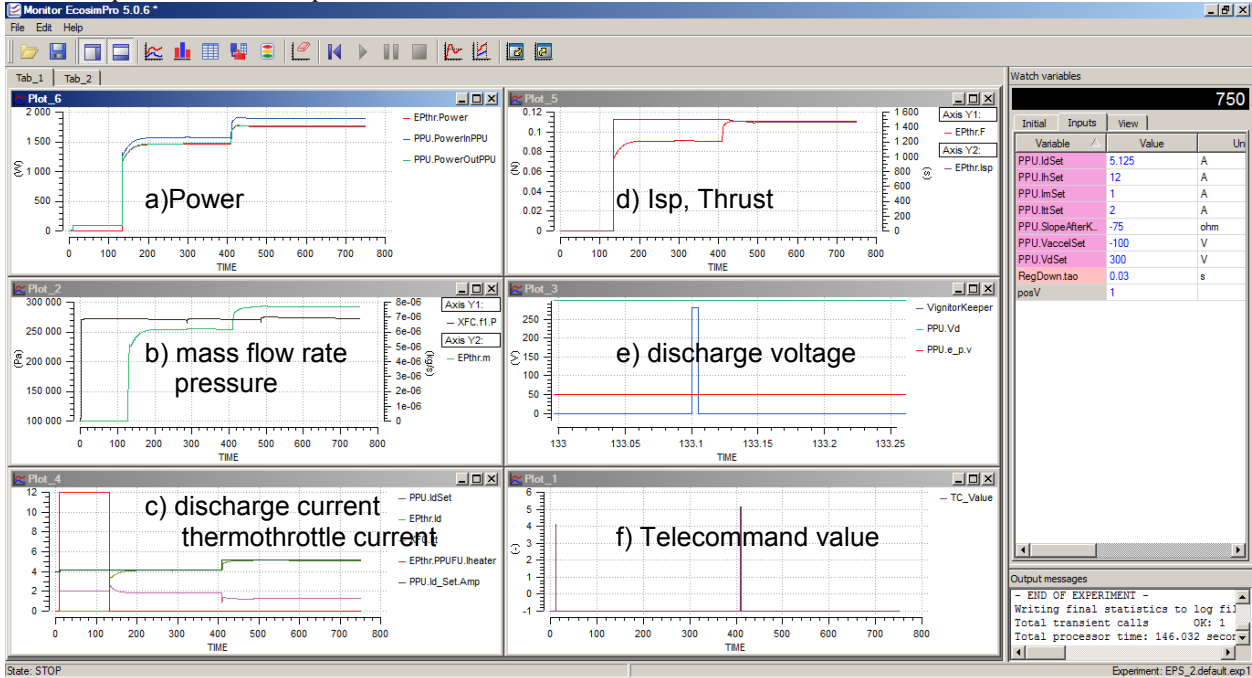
Monitor EcosimPro 5.0.6 *

File Edit Help

Tab_1 Tab_2

Plot_6

2 000
1 500
1 000
500
0
(W)
0 100 200 300 400 500 600 700 800
TIME

EPthr.Power
PPU.PowerInPPU
PPU.PowerOutPPU

a)Power

Plot_5

0.12
0.1
0.08
0.06
0.04
0.02
0
(N)
1 600
1 400
1 200
1 000
800
600
400
200
0
(s)
0 100 200 300 400 500 600 700 800
TIME

Axis Y1:
EPthr.F
Axis Y2:
EPthr.Isp

d) Isp, Thrust

Plot_2

300 000
250 000
200 000
150 000
100 000
(Pa)
8e-06
7e-06
6e-06
5e-06
4e-06
3e-06
2e-06
1e-06
0
(kg/s)
0 100 200 300 400 500 600 700 800
TIME

Axis Y1:
XFC.f1.P
Axis Y2:
EPthr.m

b) mass flow rate pressure

Plot_3

250
200
150
100
50
0
(V)
133 133.05 133.1 133.15 133.2 133.25
TIME

VignitorKeeper
PPU.Vd
PPU.e_p.v

e) discharge voltage

Plot_4

12
10
8
6
4
2
0
0 100 200 300 400 500 600 700 800
TIME

PPU.IdSet
EPthr.Id
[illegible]
EPthr.PPUFU.Iheater
PPU.Id_Set.Amp

c) discharge current thermothrottle current

Plot_1

6
5
4
3
2
1
0
-1
(-)
0 100 200 300 400 500 600 700 800
TIME

TC_Value

f) Telecommand value

Watch variables

750

Initial Inputs View

| Variable | Value | Un |
|---|---|---|
| PPU.IdSet | 5.125 | A |
| PPU.IhSet | 12 | A |
| PPU.ImSet | 1 | A |
| PPU.IttSet | 2 | A |
| PPU.SlopeAfterK... | -75 | ohm |
| PPU.VaccelSet | -100 | V |
| PPU.VdSet | 300 | V |
| RegDown.tao | 0.03 | s |
| posV | 1 | |

Output messages

- END OF EXPERIMENT -
Writing final statistics to log fil
Total transient calls OK: 1
Total processor time: 146.032 secor

State: STOP

Experiment: EPS_2.default.exp1